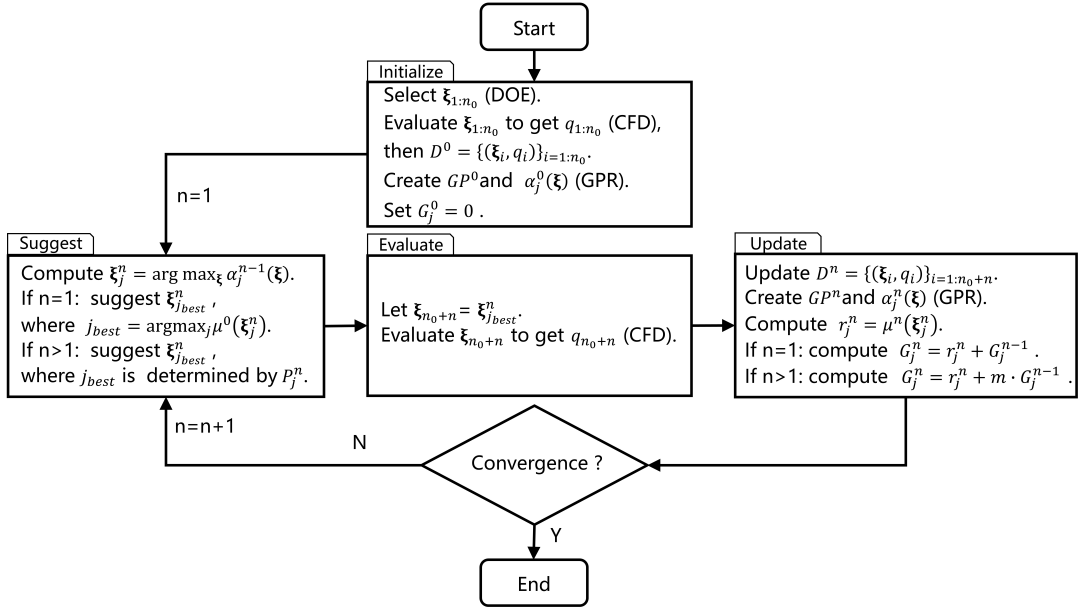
Start

Initialize
Select $\boldsymbol{\xi}_{1:n_0}$ (DOE).
Evaluate $\boldsymbol{\xi}_{1:n_0}$ to get $q_{1:n_0}$ (CFD), then $D^0 = \{(\boldsymbol{\xi}_i, q_i)\}_{i=1:n_0}$.
Create $GP^0$and $\alpha_j^0(\boldsymbol{\xi})$ (GPR).
Set $G_j^0 = 0$ .

n=1

Suggest
Compute $\boldsymbol{\xi}_j^n = \arg\max_{\boldsymbol{\xi}} \alpha_j^{n-1}(\boldsymbol{\xi})$.
If n=1: suggest $\boldsymbol{\xi}_{j_{best}}^n$ ,
where $j_{best} = \text{argmax}_j \mu^0(\boldsymbol{\xi}_j^n)$.
If n>1: suggest $\boldsymbol{\xi}_{j_{best}}^n$ ,
where $j_{best}$ is determined by $P_j^n$.

Evaluate
Let $\boldsymbol{\xi}_{n_0+n} = \boldsymbol{\xi}_{j_{best}}^n$.
Evaluate $\boldsymbol{\xi}_{n_0+n}$ to get $q_{n_0+n}$ (CFD).

Update
Update $D^n = \{(\boldsymbol{\xi}_i, q_i)\}_{i=1:n_0+n}$.
Create $GP^n$and $\alpha_j^n(\boldsymbol{\xi})$ (GPR).
Compute $r_j^n = \mu^n(\boldsymbol{\xi}_j^n)$.
If n=1: compute $G_j^n = r_j^n + G_j^{n-1}$ .
If n>1: compute $G_j^n = r_j^n + m \cdot G_j^{n-1}$ .

n=n+1

N

Convergence ?

Y

End